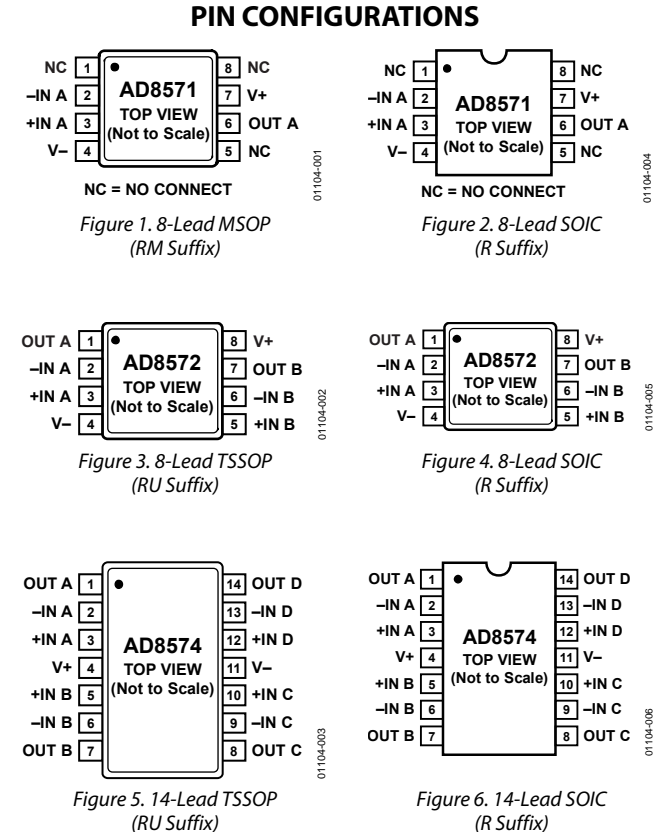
PIN CONFIGURATIONS

NC 1
–IN A 2
+IN A 3
V– 4
AD8571
TOP VIEW
(Not to Scale)
8 NC
7 V+
6 OUT A
5 NC
NC = NO CONNECT
01104-001

Figure 1. 8-Lead MSOP (RM Suffix)

NC 1
–IN A 2
+IN A 3
V– 4
AD8571
TOP VIEW
(Not to Scale)
8 NC
7 V+
6 OUT A
5 NC
NC = NO CONNECT
01104-004

Figure 2. 8-Lead SOIC (R Suffix)

OUT A 1
–IN A 2
+IN A 3
V– 4
AD8572
TOP VIEW
(Not to Scale)
8 V+
7 OUT B
6 –IN B
5 +IN B
01104-002

Figure 3. 8-Lead TSSOP (RU Suffix)

OUT A 1
–IN A 2
+IN A 3
V– 4
AD8572
TOP VIEW
(Not to Scale)
8 V+
7 OUT B
6 –IN B
5 +IN B
01104-005

Figure 4. 8-Lead SOIC (R Suffix)

OUT A 1
–IN A 2
+IN A 3
V+ 4
+IN B 5
–IN B 6
OUT B 7
AD8574
TOP VIEW
(Not to Scale)
14 OUT D
13 –IN D
12 +IN D
11 V–
10 +IN C
9 –IN C
8 OUT C
01104-003

Figure 5. 14-Lead TSSOP (RU Suffix)

OUT A 1
–IN A 2
+IN A 3
V+ 4
+IN B 5
–IN B 6
OUT B 7
AD8574
TOP VIEW
(Not to Scale)
14 OUT D
13 –IN D
12 +IN D
11 V–
10 +IN C
9 –IN C
8 OUT C
01104-006

Figure 6. 14-Lead SOIC (R Suffix)